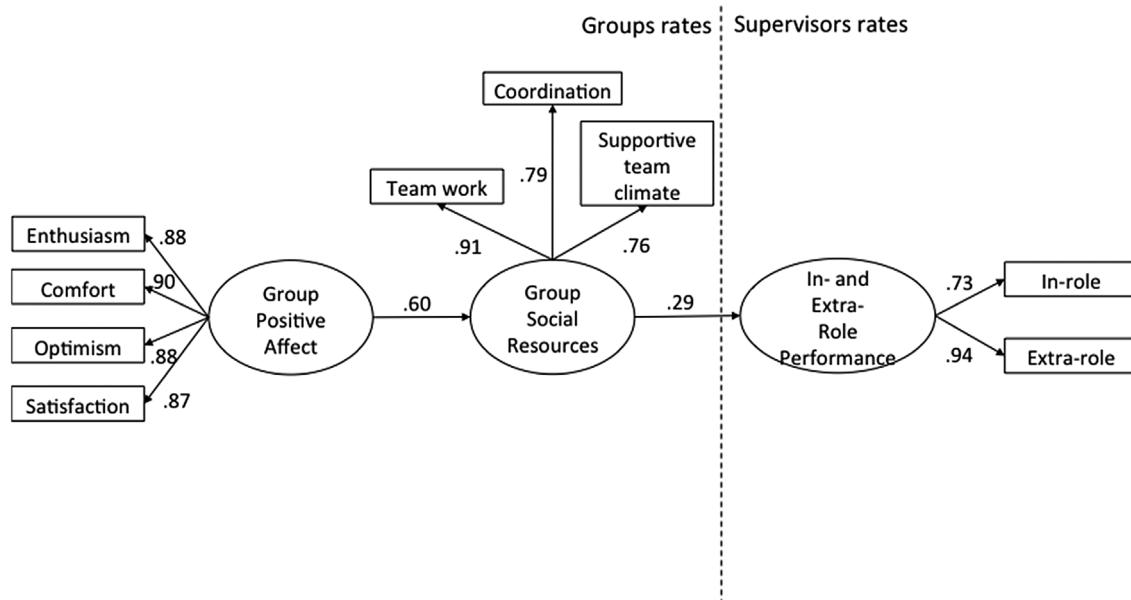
Groups rates | Supervisors rates

Coordination

.79

Supportive team climate

Team work

.91

.76

Enthusiasm .88

Comfort .90

Optimism .88

Satisfaction .87

Group Positive Affect

.60

Group Social Resources

.29

In- and Extra-Role Performance

.73

In-role

.94

Extra-role